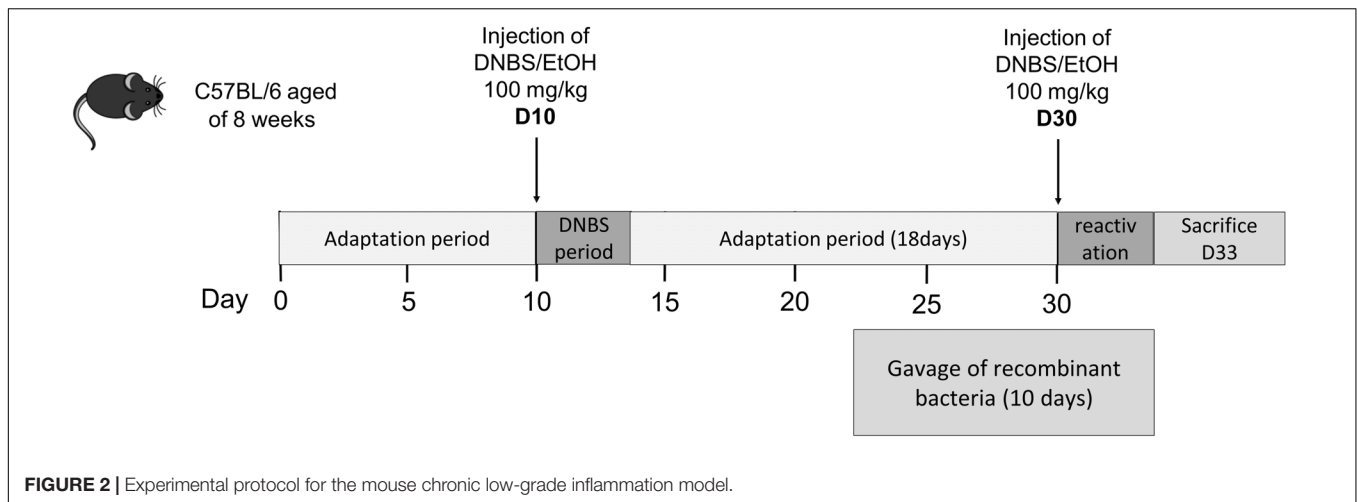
C57BL/6 aged of 8 weeks

Injection of DNBS/EtOH 100 mg/kg **D10**

Injection of DNBS/EtOH 100 mg/kg **D30**

Adaptation period

DNBS period

Adaptation period (18days)

reactiv ation

Sacrifice D33

Day 0 5 10 15 20 25 30

Gavage of recombinant bacteria (10 days)

**FIGURE 2 |** Experimental protocol for the mouse chronic low-grade inflammation model.